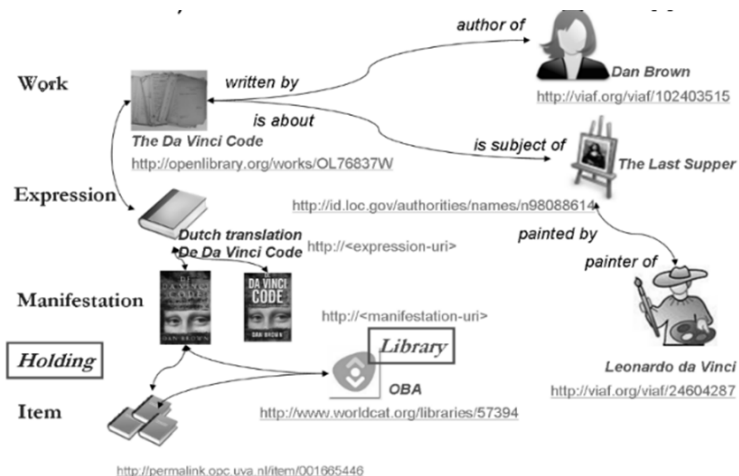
Work

written by

author of

Dan Brown

http://viaf.org/viaf/102403515

is about

The Da Vinci Code

http://openlibrary.org/works/OL76837W

is subject of

The Last Supper

Expression

http://id.loc.gov/authorities/names/n98088614

Dutch translation
De Da Vinci Code

http://<expression-uri>

painted by

Manifestation

DA VINCI CODE

DAN BROWN

http://<manifestation-uri>

painter of

Holding

Library

OBA

Leonardo da Vinci

http://viaf.org/viaf/24604287

Item

http://www.worldcat.org/libraries/57394

http://permalink.opc.uva.nl/item/001665446